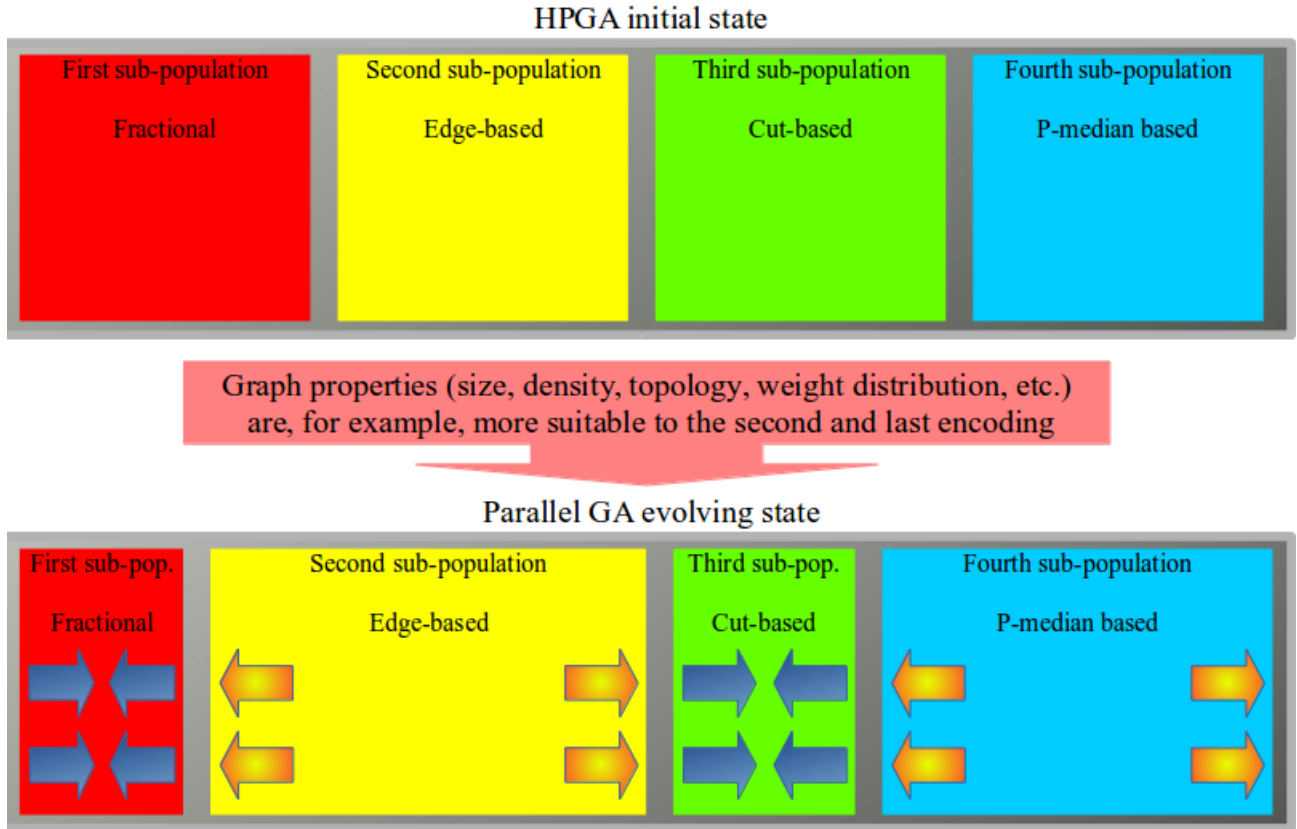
HPGA initial state

First sub-population

Fractional

Second sub-population

Edge-based

Third sub-population

Cut-based

Fourth sub-population

P-median based

Graph properties (size, density, topology, weight distribution, etc.) are, for example, more suitable to the second and last encoding

Parallel GA evolving state

First sub-pop.

Fractional

Second sub-population

Edge-based

Third sub-pop.

Cut-based

Fourth sub-population

P-median based